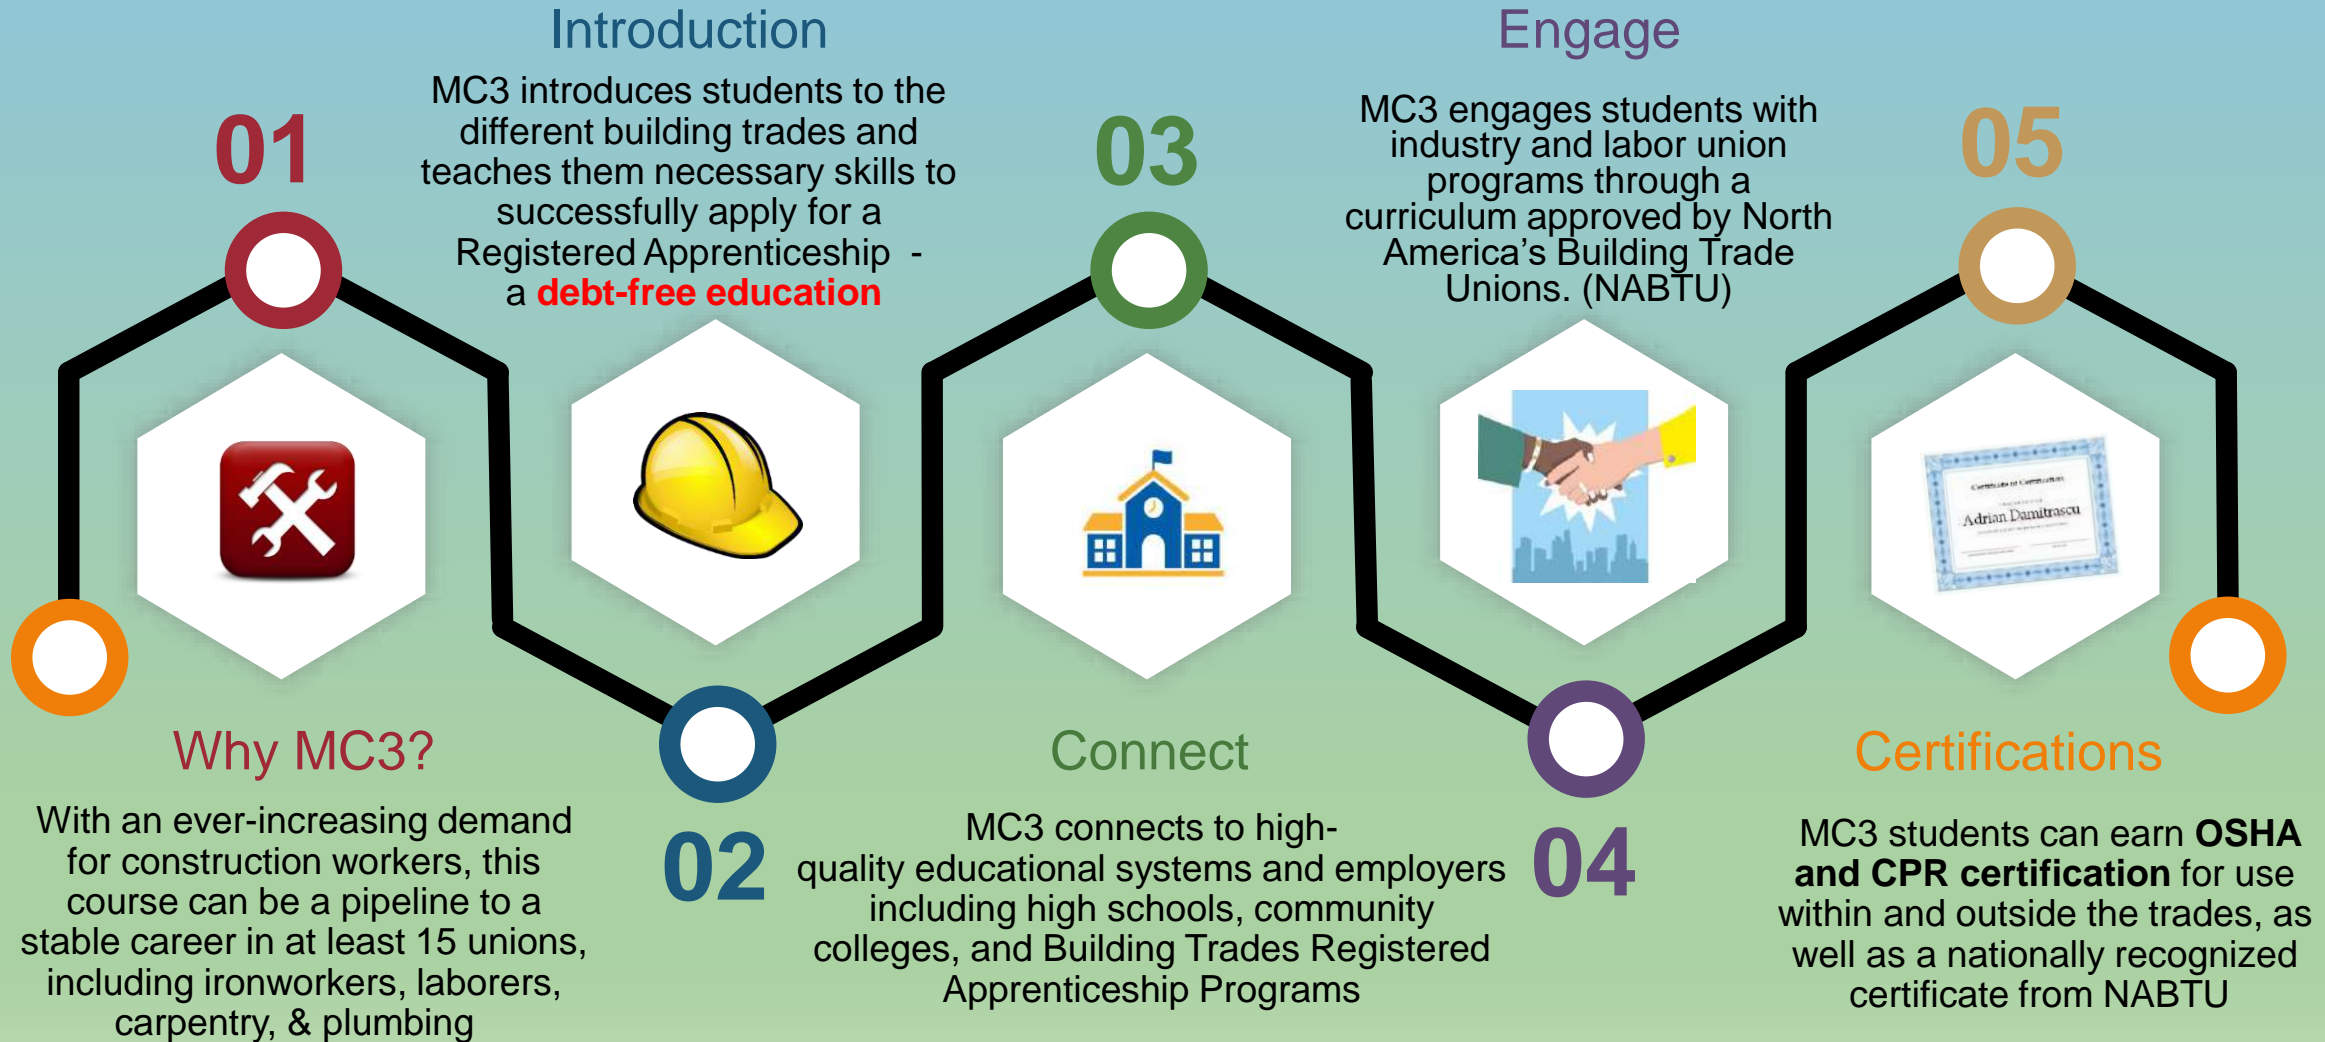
01

Why MC3?

With an ever-increasing demand for construction workers, this course can be a pipeline to a stable career in at least 15 unions, including ironworkers, laborers, carpentry, & plumbing

Introduction

MC3 introduces students to the different building trades and teaches them necessary skills to successfully apply for a Registered Apprenticeship - a **debt-free education**

02

03

Connect

MC3 connects to high-quality educational systems and employers including high schools, community colleges, and Building Trades Registered Apprenticeship Programs

Engage

MC3 engages students with industry and labor union programs through a curriculum approved by North America's Building Trade Unions. (NABTU)

04

05

Adrian Damitrascu

Certifications

MC3 students can earn **OSHA and CPR certification** for use within and outside the trades, as well as a nationally recognized certificate from NABTU